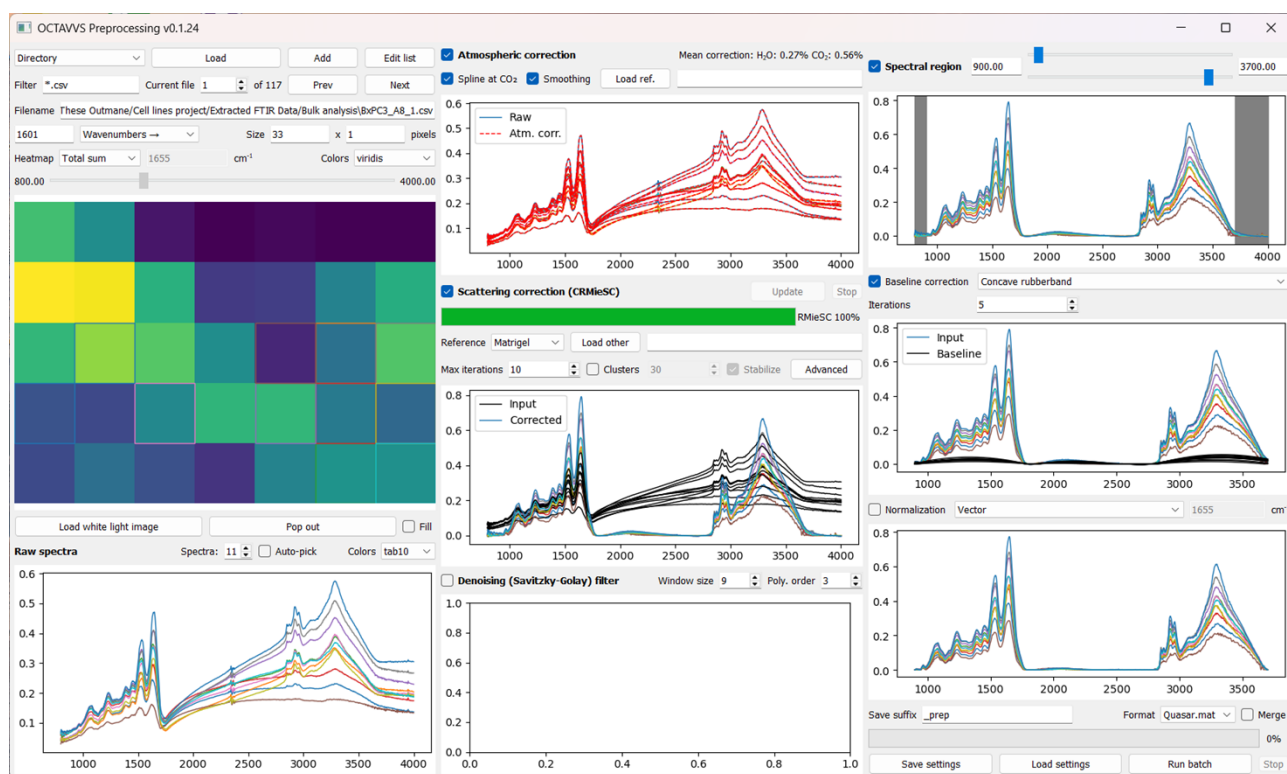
OCTAVVS Preprocessing v0.1.24

Directory Load Add Edit list
Filter *.csv Current file 1 of 117 Prev Next
Filename These Outmane/Cell lines project/Extracted FTIR Data/Bulk analysis\BxPC3_A8_1.csv
1601 Wavenumbers → Size 33 x 1 pixels
Heatmap Total sum 1655 cm⁻¹ Colors viridis
800.00 4000.00

Load white light image Pop out Fill
Raw spectra Spectra: 11 Auto-pick Colors tab10

0.6 0.5 0.4 0.3 0.2 0.1
1000 1500 2000 2500 3000 3500 4000

Atmospheric correction Mean correction: $H_2O$: 0.27% $CO_2$: 0.56%
Spline at $CO_2$ Smoothing Load ref.
Raw
Atm. corr.
0.6 0.5 0.4 0.3 0.2 0.1
1000 1500 2000 2500 3000 3500 4000

Scattering correction (CRMieSC) Update Stop
RMieSC 100%
Reference Matrigel Load other
Max iterations 10 Clusters 30 Stabilize Advanced
Input
Corrected
0.8 0.6 0.4 0.2 0.0
1000 1500 2000 2500 3000 3500 4000

Denoising (Savitzky-Golay) filter Window size 9 Poly. order 3
1.0 0.8 0.6 0.4 0.2 0.0
0.0 0.2 0.4 0.6 0.8 1.0

Spectral region 900.00 3700.00
0.8 0.6 0.4 0.2 0.0
1000 1500 2000 2500 3000 3500 4000

Baseline correction Concave rubberband
Iterations 5
Input
Baseline
0.8 0.6 0.4 0.2 0.0
1000 1500 2000 2500 3000 3500

Normalization Vector 1655 cm⁻¹
0.8 0.6 0.4 0.2 0.0
1000 1500 2000 2500 3000 3500

Save suffix _prep Format Quasar.mat Merge
0%
Save settings Load settings Run batch Stop